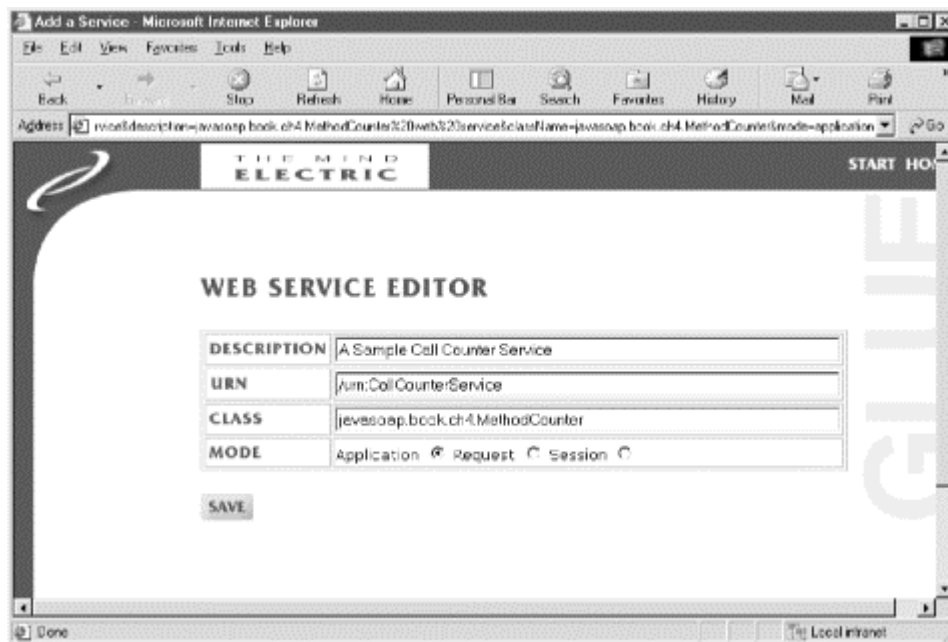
Add a Service - Microsoft Internet Explorer

File Edit View Favorites Tools Help

Back Forward Stop Refresh Home Personal Bar Search Favorites History Mail Print

Address rvice&description=javasoap.book.ch4.MethodCounter%20web%20service&className=javasoap.book.ch4.MethodCounter&mode=application Go

THE MIND ELECTRIC

START HO

GLUE

WEB SERVICE EDITOR

| DESCRIPTION | A Sample Call Counter Service |
|---|---|
| URN | /urn:CallCounterService |
| CLASS | javasoap.book.ch4.MethodCounter |
| MODE | Application Request Session |

SAVE

Done

Local intranet